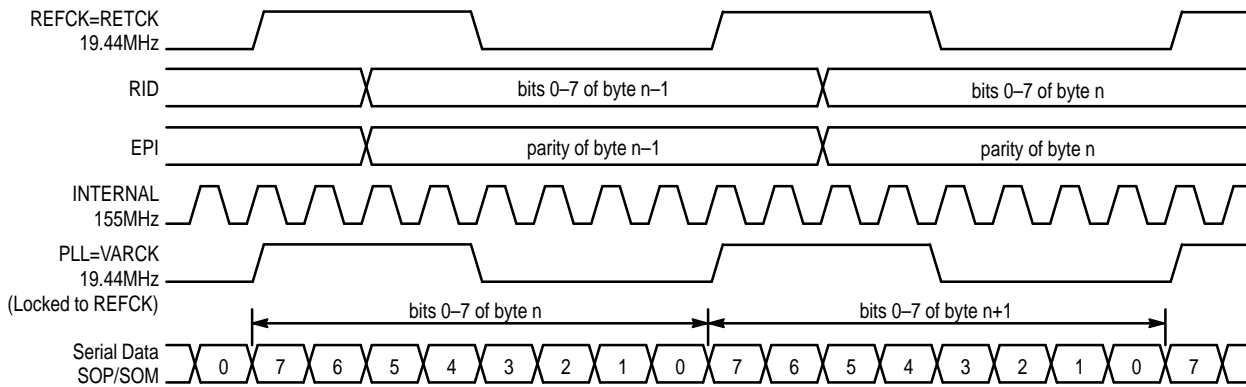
REFCK=RETCK
19.44MHz

RID
bits 0–7 of byte n–1
bits 0–7 of byte n

EPI
parity of byte n–1
parity of byte n

INTERNAL
155MHz

PLL=VARCK
19.44MHz
(Locked to REFCK)

bits 0–7 of byte n
bits 0–7 of byte n+1

Serial Data
SOP/SOM
0 7 6 5 4 3 2 1 0 7 6 5 4 3 2 1 0 7